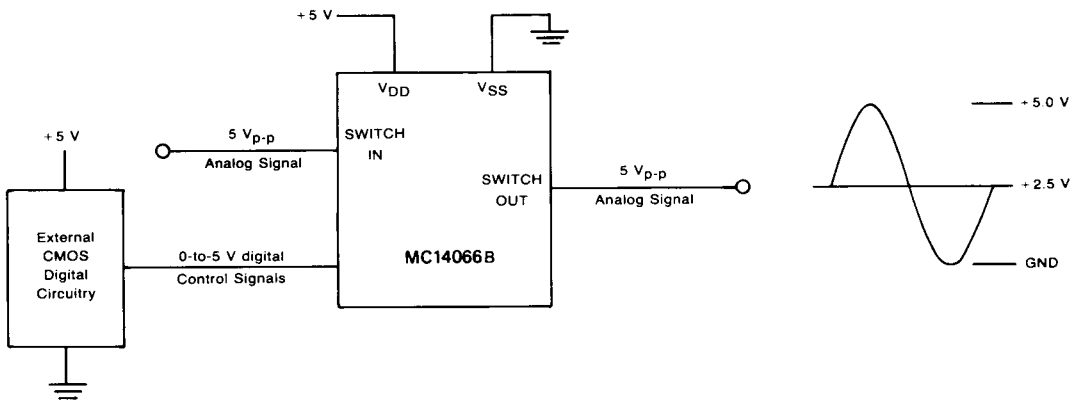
+5 V

$V_{DD}$

$V_{SS}$

+5 V

$5\ V_{p-p}$
Analog Signal

SWITCH IN

SWITCH OUT

$5\ V_{p-p}$
Analog Signal

External CMOS Digital Circuitry

0-to-5 V digital
Control Signals

MC14066B

+5.0 V

+2.5 V

GND